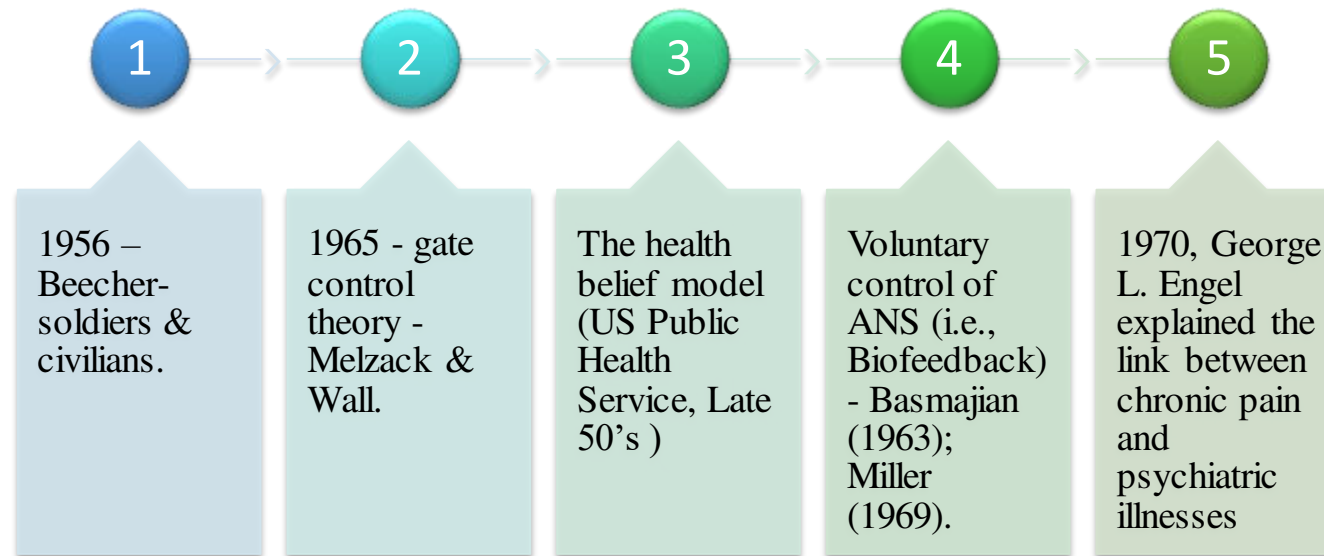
1

2

3

4

5

1956 – Beecher-soldiers & civilians.

1965 - gate control theory - Melzack & Wall.

The health belief model (US Public Health Service, Late 50’s )

Voluntary control of ANS (i.e., Biofeedback) - Basmajian (1963); Miller (1969).

1970, George L. Engel explained the link between chronic pain and psychiatric illnesses